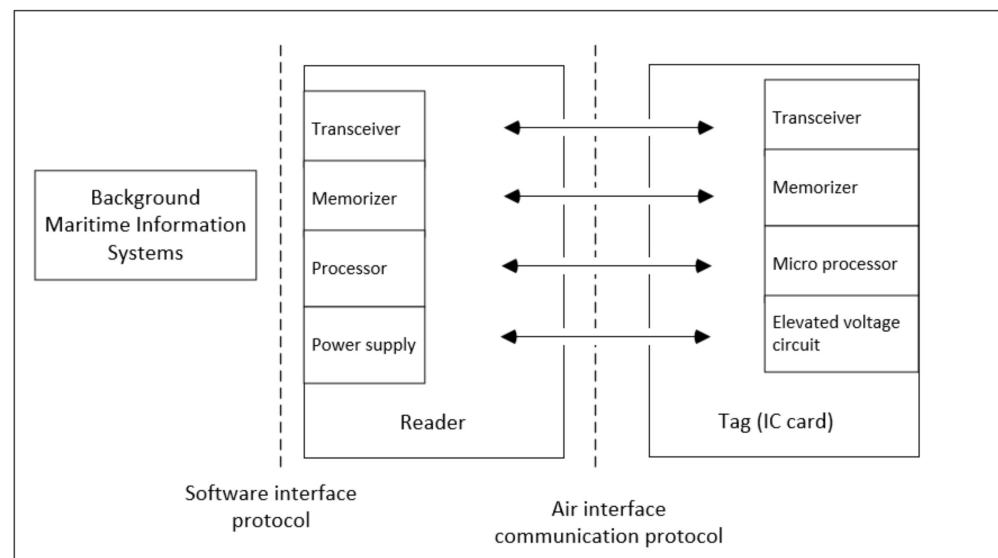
Background Maritime Information Systems

Transceiver
Memorizer
Processor
Power supply

Reader

Transceiver
Memorizer
Micro processor
Elevated voltage circuit

Tag (IC card)

Software interface protocol

Air interface communication protocol